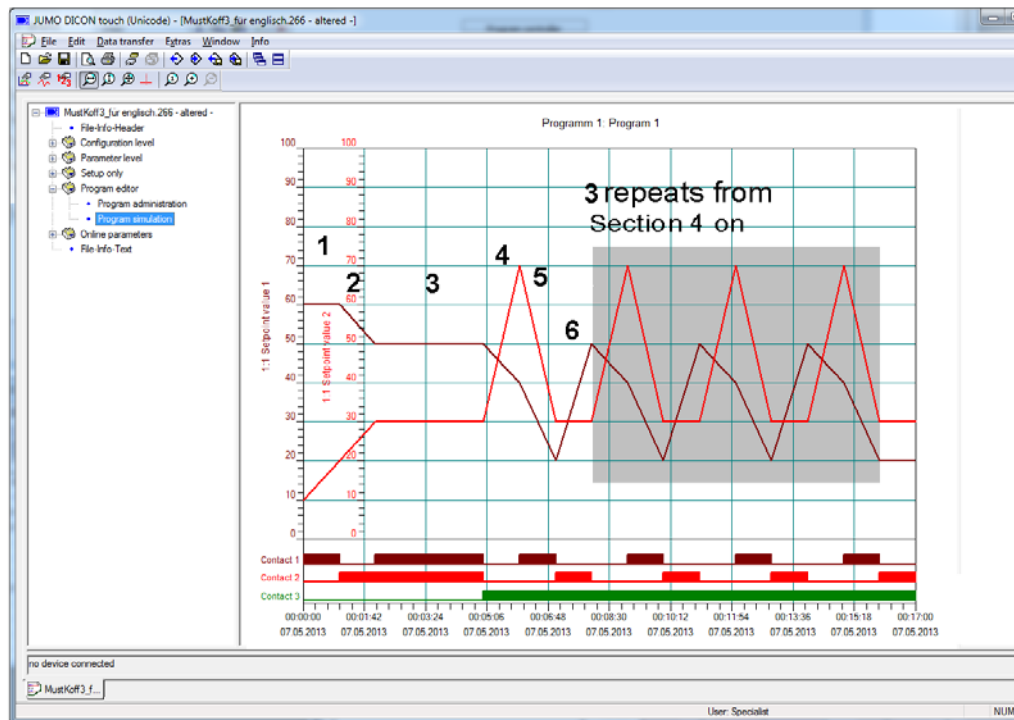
JUMO DICON touch (Unicode) - [MustKoff3_fur englisch.266 - altered -]

File Edit Data transfer Extras Window Info

MustKoff3_fur englisch.266 - altered -
File-Info-Header
Configuration level
Parameter level
Setup only
Program editor
Program administration
Program simulation
Online parameters
File-Info-Text

Programm 1: Program 1

3 repeats from
Section 4 on

1
2
3
4
5
6

100 90 80 70 60 50 40 30 20 10 0
100 90 80 70 60 50 40 30 20 10 0

1:1 Setpoint value 1
1:1 Setpoint value 2

Contact 1
Contact 2
Contact 3

| 00:00:00 | 00:01:42 | 00:03:24 | 00:05:06 | 00:06:48 | 00:08:30 | 00:10:12 | 00:11:54 | 00:13:36 | 00:15:18 | 00:17:00 |
|---|---|---|---|---|---|---|---|---|---|---|
| 07.05.2013 | 07.05.2013 | 07.05.2013 | 07.05.2013 | 07.05.2013 | 07.05.2013 | 07.05.2013 | 07.05.2013 | 07.05.2013 | 07.05.2013 | 07.05.2013 |

no device connected

MustKoff3_f...

User: Specialist

NUM